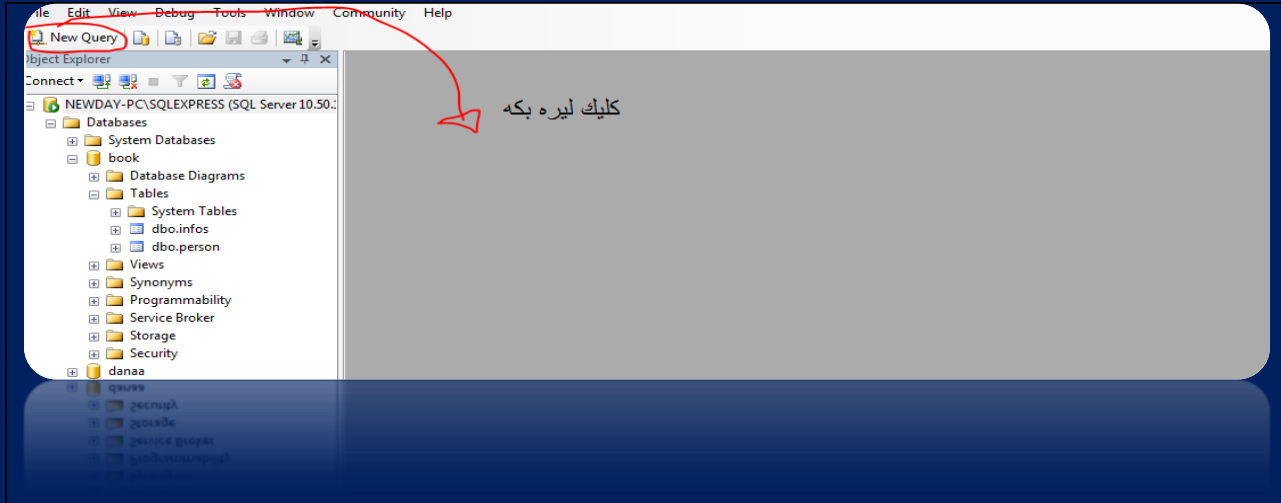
ile Edit View Debug Tools Window Community Help

New Query

Object Explorer

Connect

NEWDAY-PC\SQLEXPRESS (SQL Server 10.50.
Databases
System Databases
book
Database Diagrams
Tables
System Tables
dbo.infos
dbo.person
Views
Synonyms
Programmability
Service Broker
Storage
Security
danaa

كليك ليره بكه